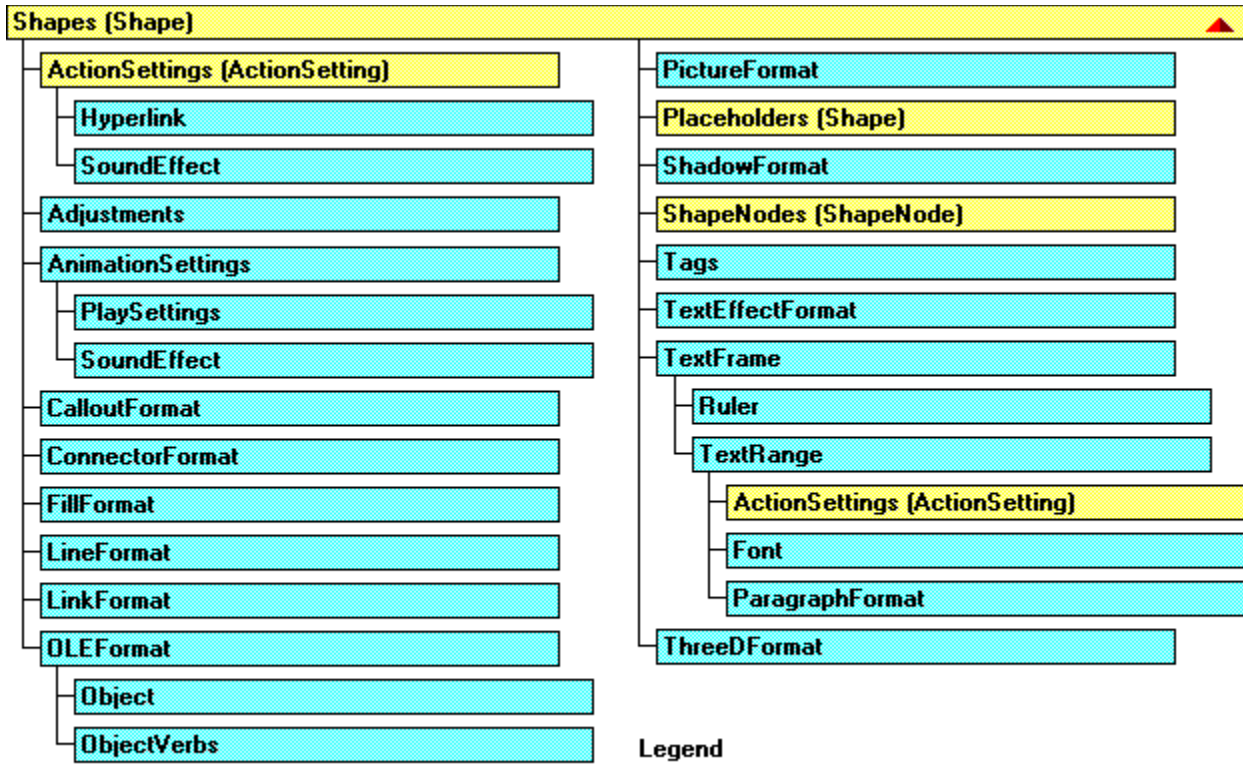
Shapes (Shape)

ActionSettings (ActionSetting)

Hyperlink

SoundEffect

Adjustments

AnimationSettings

PlaySettings

SoundEffect

CalloutFormat

ConnectorFormat

FillFormat

LineFormat

LinkFormat

OLEFormat

Object

ObjectVerbs

PictureFormat

Placeholders (Shape)

ShadowFormat

ShapeNodes (ShapeNode)

Tags

TextEffectFormat

TextFrame

Ruler

TextRange

ActionSettings (ActionSetting)

Font

ParagraphFormat

ThreeDFormat

Legend